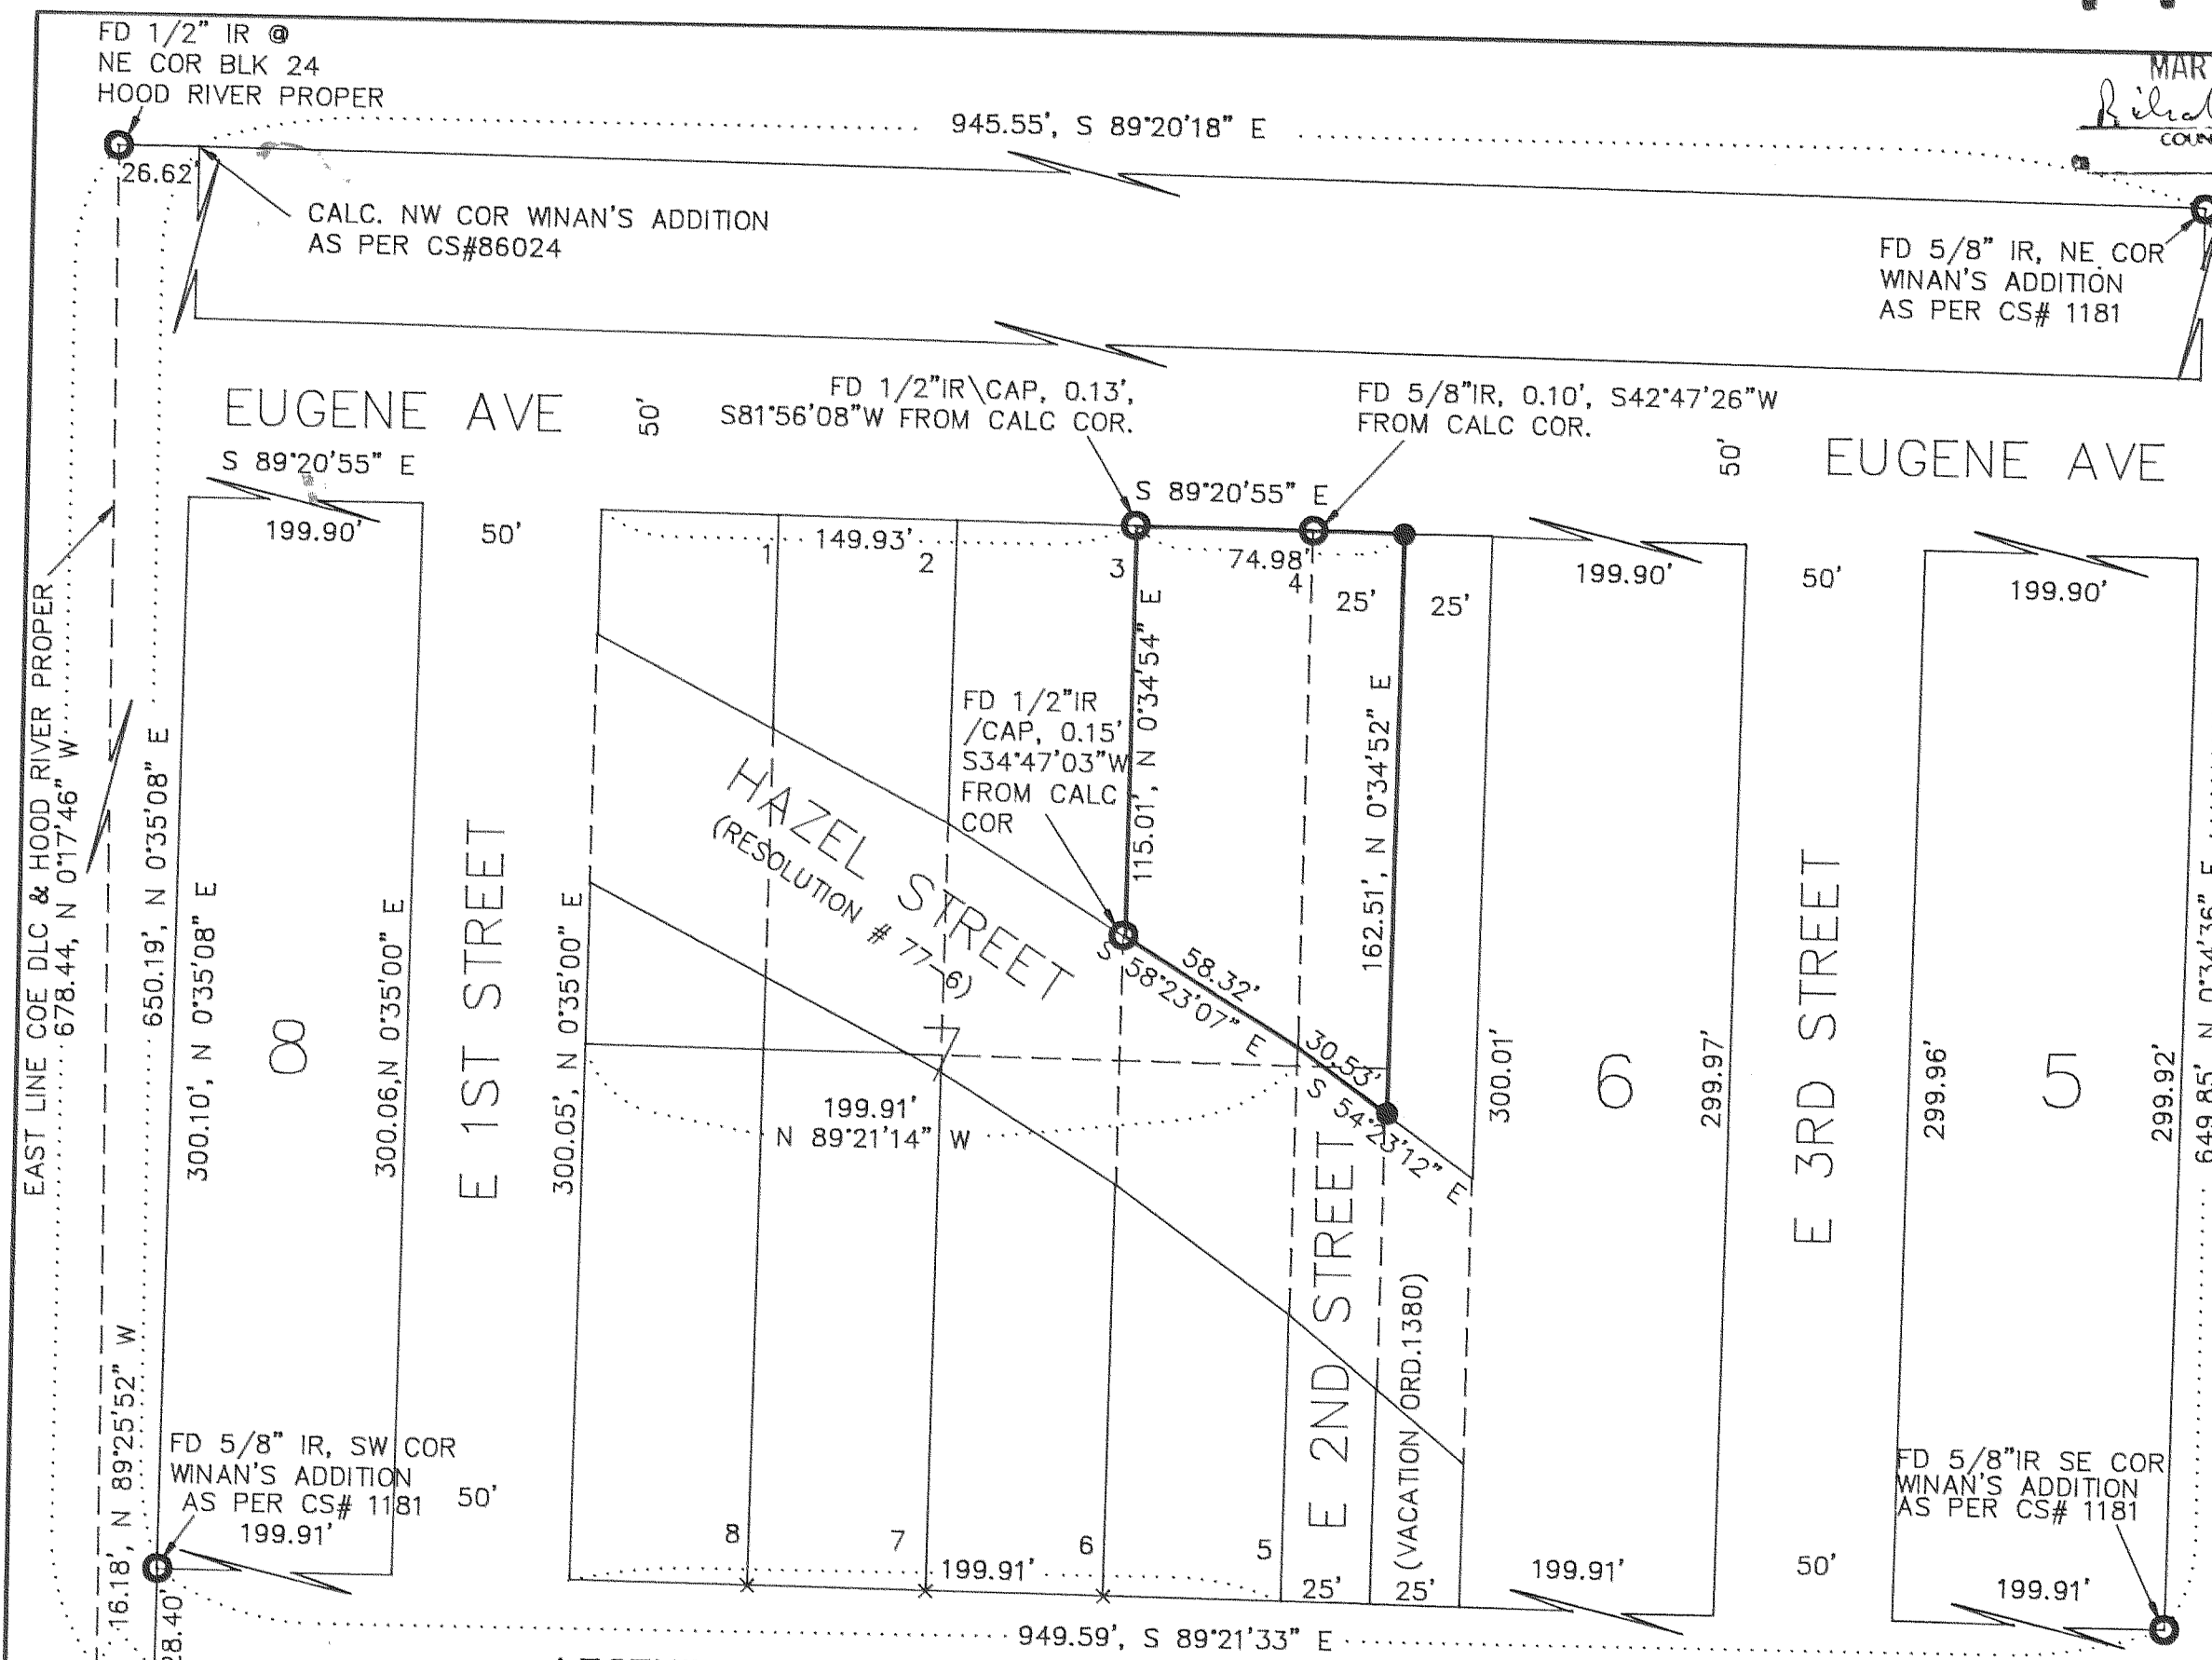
FD 1/2" IR @
NE COR BLK 24
HOOD RIVER PROPER

MAR

COU

945.55', S 89°20'18" E

26.62'

CALC. NW COR WINAN'S ADDITION
AS PER CS#86024

FD 5/8" IR, NE COR
WINAN'S ADDITION
AS PER CS# 1181

EUGENE AVE

50'

FD 1/2"IR\CAP, 0.13',
S81°56'08"W FROM CALC COR.

FD 5/8"IR, 0.10', S42°47'26"W
FROM CALC COR.

50'

EUGENE AVE

S 89°20'55" E

S 89°20'55" E

199.90'

50'

149.93'

1

2

3

74.98'

4

25'

25'

199.90'

50'

199.90'

EAST LINE COE DLC & HOOD RIVER PROPER
678.44, N 0°17'46" W

650.19', N 0°35'08" E

300.10', N 0°35'08" E

8

300.06,N 0°35'00" E

E 1ST STREET

300.05', N 0°35'00" E

HAZEL STREET
(RESOLUTION # 77-6)

FD 1/2"IR
/CAP, 0.15'
S34°47'03"W
FROM CALC
COR

115.01', N 0°34'54" E

162.51', N 0°34'52" E

S 58°23'07" E

58.32'

30.53'

S 54°23'12" E

7

199.91'
N 89°21'14" W

300.01'

6

299.97'

E 3RD STREET

299.96'

5

299.92'

649.85', N 0°34'36" E

E 2ND STREET

(VACATION ORD.1380)

16.18', N 89°25'52" W

FD 5/8" IR, SW COR
WINAN'S ADDITION
AS PER CS# 1181

199.91'

50'

8

7

6

5

199.91'

25'

25'

199.91'

50'

FD 5/8"IR SE COR
WINAN'S ADDITION
AS PER CS# 1181

199.91'

28.40'

949.59', S 89°21'33" E